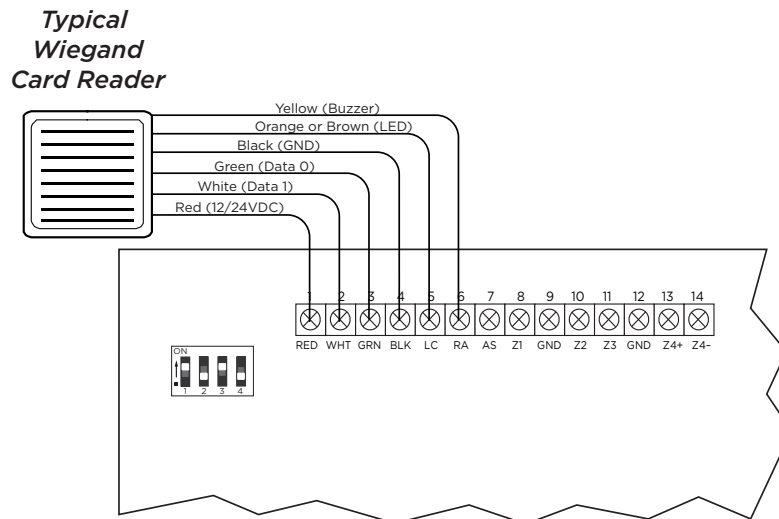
Typical Wiegand Card Reader

Yellow (Buzzer)
Orange or Brown (LED)
Black (GND)
Green (Data 0)
White (Data 1)
Red (12/24VDC)

| 1 | 2 | 3 | 4 | 5 | 6 | 7 | 8 | 9 | 10 | 11 | 12 | 13 | 14 |
|---|---|---|---|---|---|---|---|---|---|---|---|---|---|
| RED | WHT | GRN | BLK | LC | RA | AS | Z1 | GND | Z2 | Z3 | GND | Z4+ | Z4- |

ON
1 2 3 4